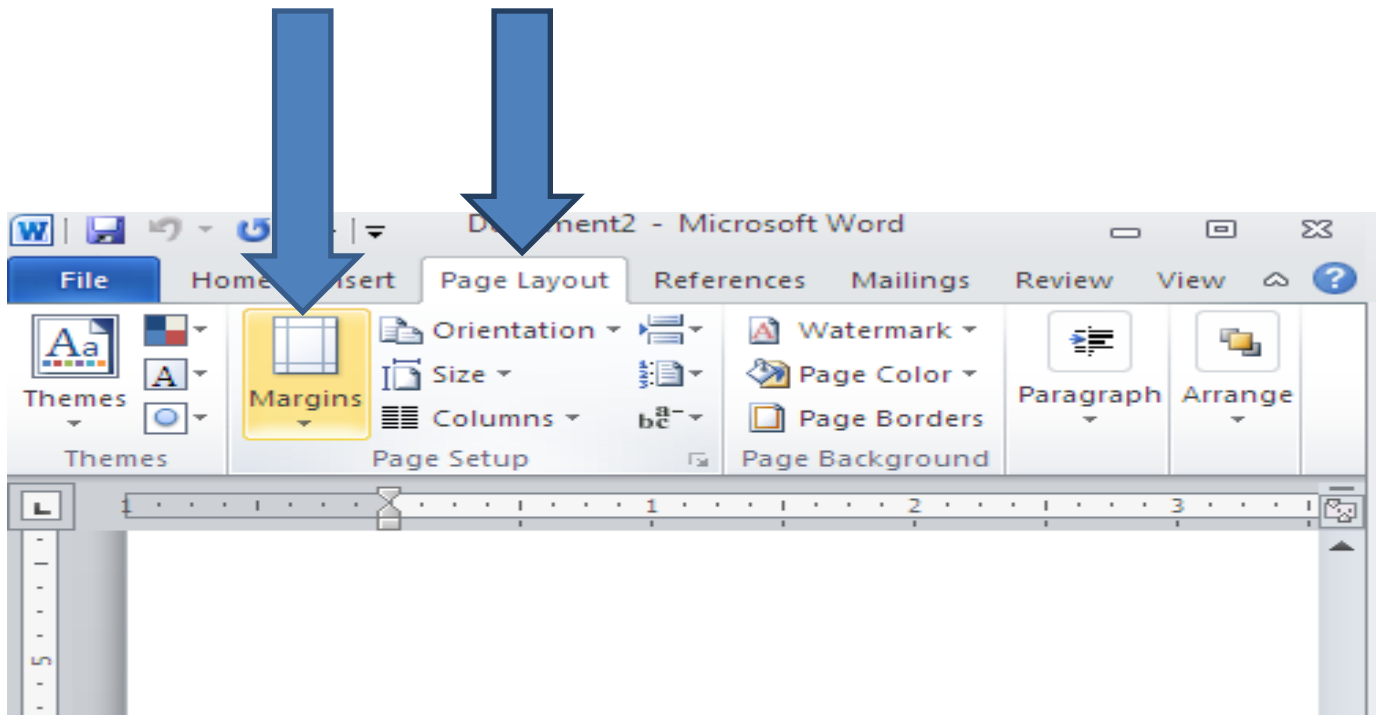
D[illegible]ment2 - Microsoft Word

File Home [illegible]sert Page Layout References Mailings Review View

Themes
Themes

Margins
Orientation
Size
Columns
Page Setup

Watermark
Page Color
Page Borders
Page Background

Paragraph

Arrange

1 2 3

5